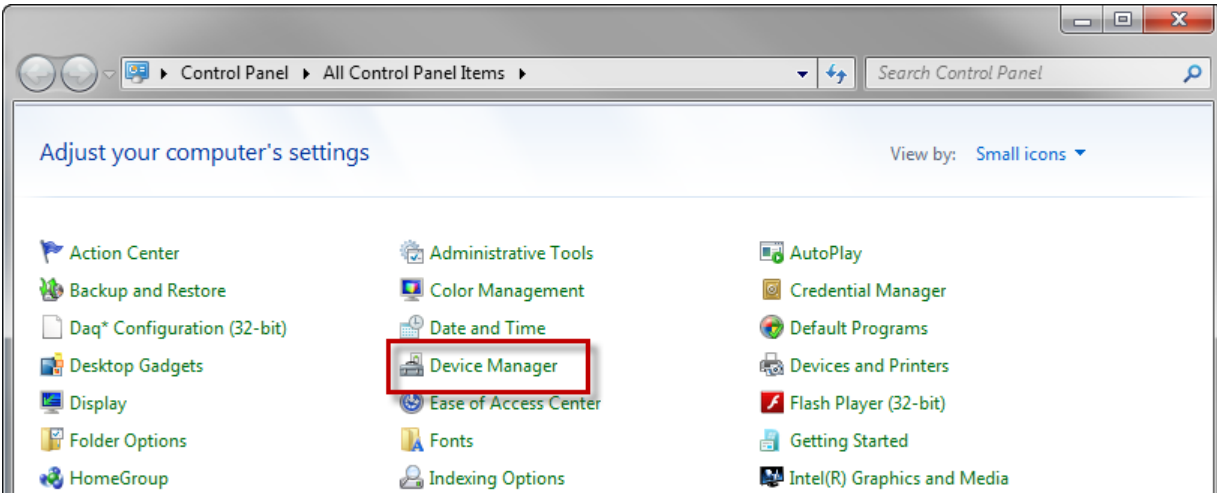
Control Panel ▸ All Control Panel Items ▸

Search Control Panel

Adjust your computer's settings

View by: Small icons

Action Center
Backup and Restore
Daq* Configuration (32-bit)
Desktop Gadgets
Display
Folder Options
HomeGroup

Administrative Tools
Color Management
Date and Time
Device Manager
Ease of Access Center
Fonts
Indexing Options

AutoPlay
Credential Manager
Default Programs
Devices and Printers
Flash Player (32-bit)
Getting Started
Intel(R) Graphics and Media